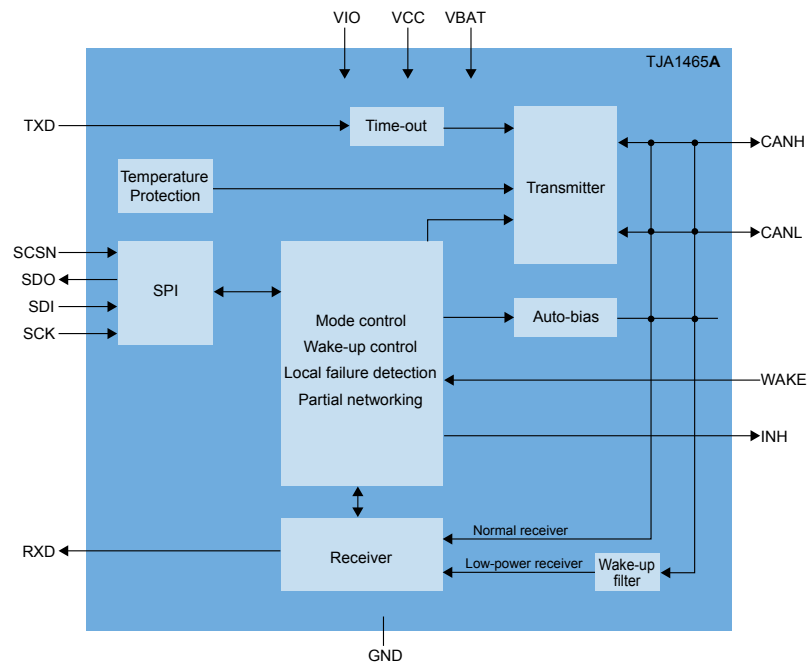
VIO VCC VBAT

TJA1465A

TXD

Time-out

Transmitter

CANH

Temperature Protection

CANL

SCSN

SDO

SDI

SCK

SPI

Mode control

Wake-up control

Local failure detection

Partial networking

Auto-bias

WAKE

INH

Normal receiver

RXD

Receiver

Low-power receiver

Wake-up filter

GND